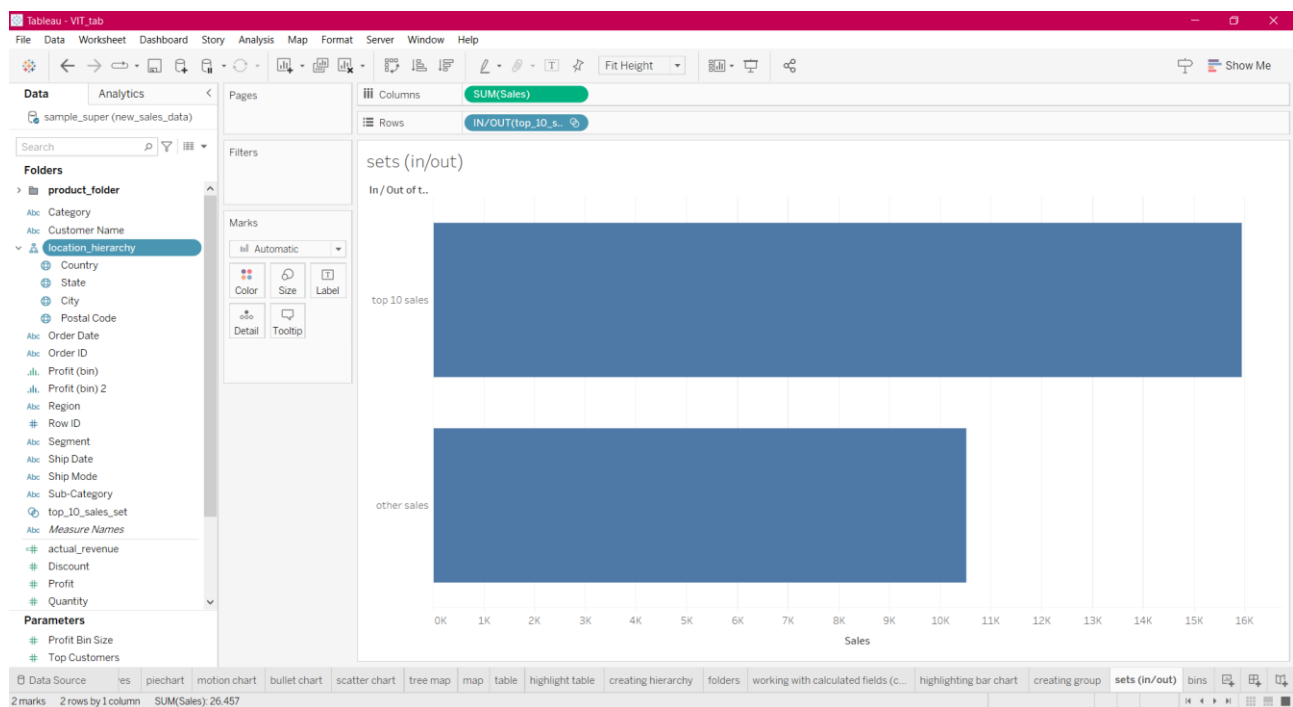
Tableau - VIT_tab

File Data Worksheet Dashboard Story Analysis Map Format Server Window Help

Fit Height

Show Me

Data Analytics

sample_super (new_sales_data)

Search

Folders

product_folder

Category
Customer Name
location_hierarchy
Country
State
City
Postal Code
Order Date
Order ID
Profit (bin)
Profit (bin) 2
Region
Row ID
Segment
Ship Date
Ship Mode
Sub-Category
top_10_sales_set
Measure Names
actual_revenue
Discount
Profit
Quantity

Parameters

Profit Bin Size
Top Customers

Pages

Filters

Marks

Automatic

Color Size Label
Detail Tooltip

Columns SUM(Sales)

Rows IN/OUT(top_10_s..

sets (in/out)

In / Out of t..

top 10 sales

other sales

0K 1K 2K 3K 4K 5K 6K 7K 8K 9K 10K 11K 12K 13K 14K 15K 16K

Sales

Data Source | es | piechart | motion chart | bullet chart | scatter chart | tree map | map | table | highlight table | creating hierarchy | folders | working with calculated fields (c... | highlighting bar chart | creating group | sets (in/out) | bins

2 marks 2 rows by 1 column SUM(Sales): 26,457